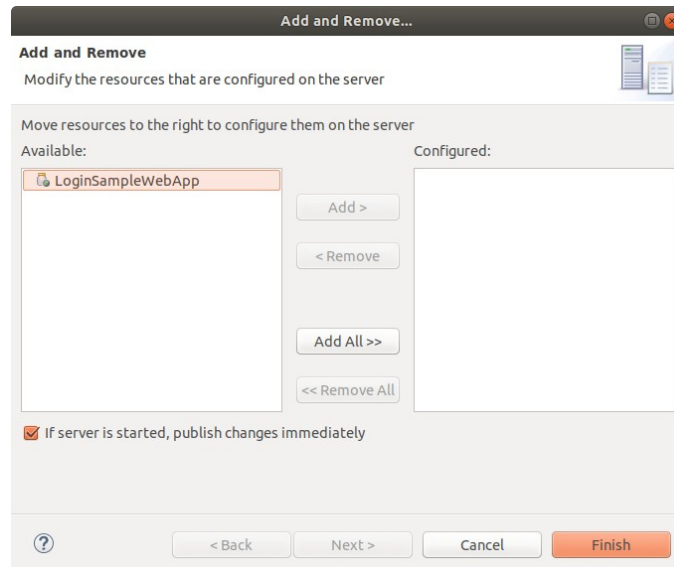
Add and Remove...

Add and Remove

Modify the resources that are configured on the server

Move resources to the right to configure them on the server

Available:

LoginSampleWebApp

Add >

< Remove

Add All >>

<< Remove All

Configured:

If server is started, publish changes immediately

?

< Back

Next >

Cancel

Finish